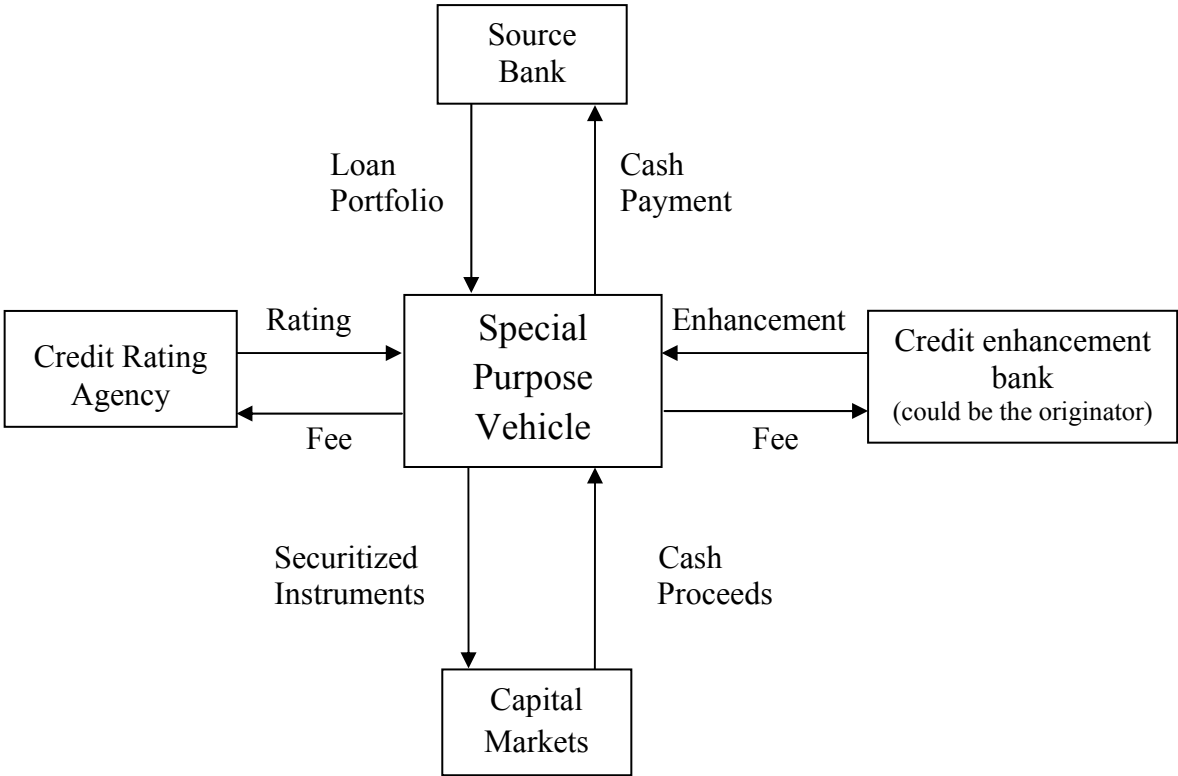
Source Bank

Loan Portfolio

Cash Payment

Rating

Special Purpose Vehicle

Enhancement

Credit Rating Agency

Credit enhancement bank (could be the originator)

Fee

Fee

Securitized Instruments

Cash Proceeds

Capital Markets